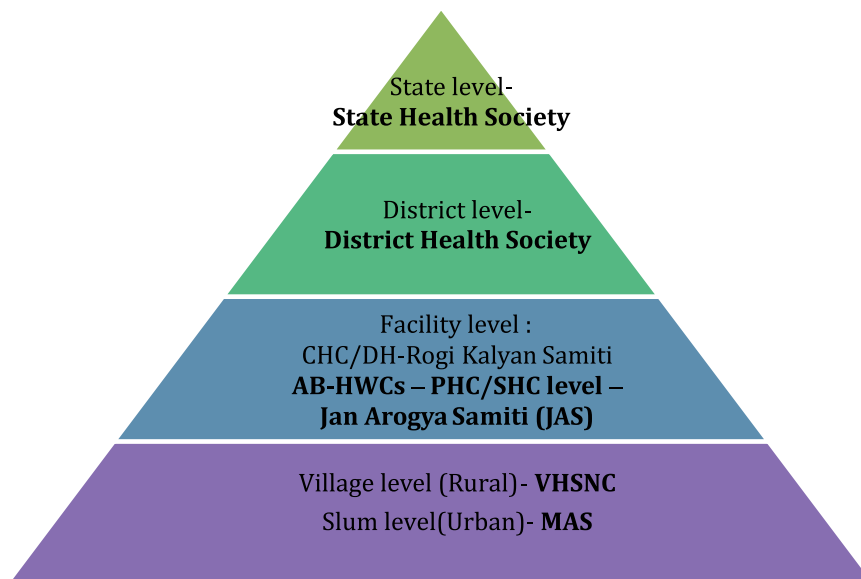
State level-
State Health Society

District level-
District Health Society

Facility level :
CHC/DH-Rogi Kalyan Samiti
AB-HWCs – PHC/SHC level –
Jan Arogya Samiti (JAS)

Village level (Rural)- VHSNC
Slum level(Urban)- MAS